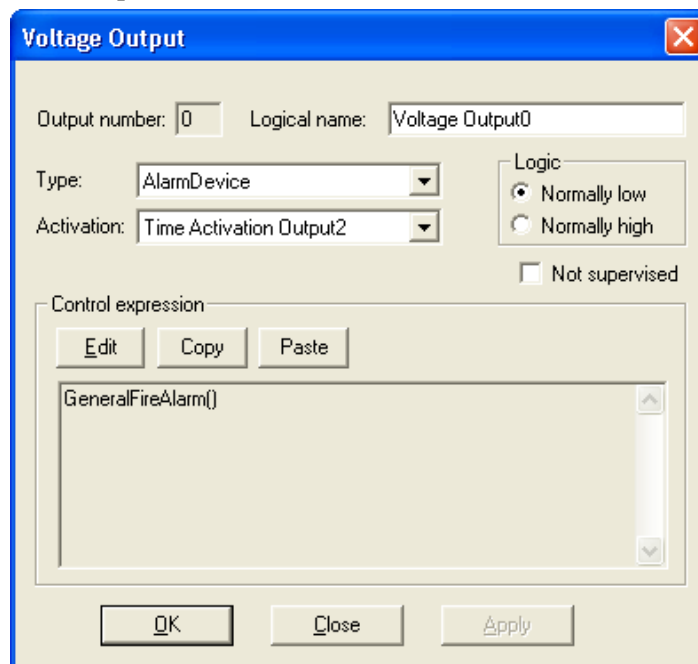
Voltage Output

Output number: 0 Logical name: Voltage Output0

Type: AlarmDevice

Activation: Time Activation Output2

Logic
Normally low
Normally high

Not supervised

Control expression
Edit Copy Paste

GeneralFireAlarm()

OK Close Apply